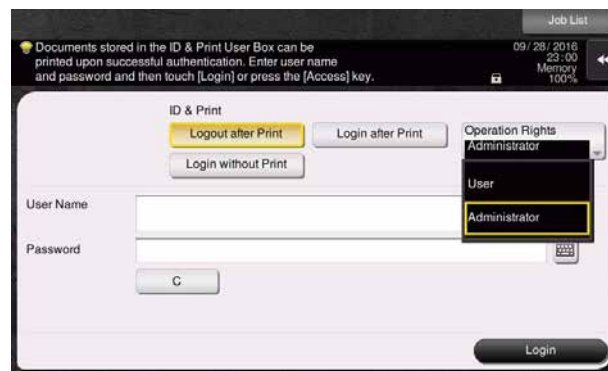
Job List

Documents stored in the ID & Print User Box can be printed upon successful authentication. Enter user name and password and then touch [Login] or press the [Access] key.

09/28/2016
23:00
Memory
100%

ID & Print

Logout after Print

Login after Print

Login without Print

Operation Rights
Administrator

User

Administrator

User Name

Password

C

Login